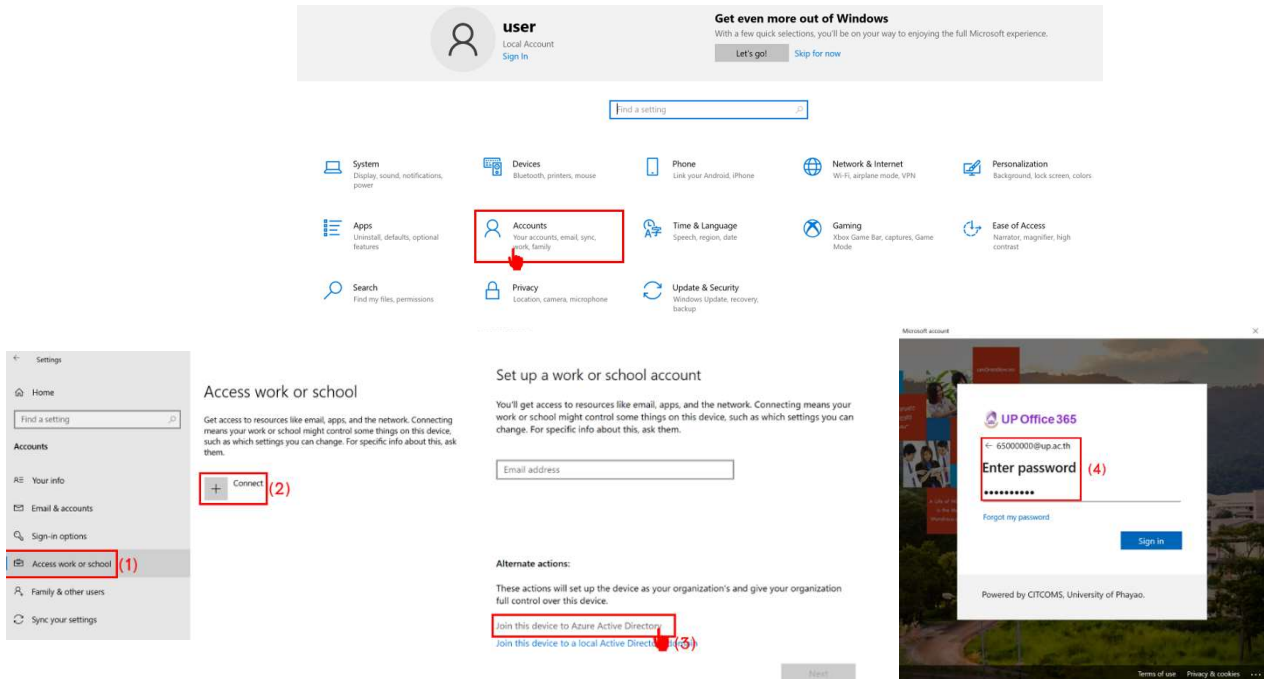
user
Local Account
Sign In

Get even more out of Windows
With a few quick selections, you'll be on your way to enjoying the full Microsoft experience.
Let's go! Skip for now

Find a setting

System
Display, sound, notifications, power

Devices
Bluetooth, printers, mouse

Phone
Link your Android, iPhone

Network & Internet
Wi-Fi, airplane mode, VPN

Personalization
Background, lock screen, colors

Apps
Uninstall, defaults, optional features

Accounts
Your accounts, email, sync, work, family

Time & Language
Speech, region, date

Gaming
Xbox Game Bar, captures, Game Mode

Ease of Access
Narrator, magnifier, high contrast

Search
Find my files, permissions

Privacy
Location, camera, microphone

Update & Security
Windows Update, recovery, backup

Settings
Home
Find a setting
Accounts
Your info
Email & accounts
Sign-in options
Access work or school (1)
Family & other users
Sync your settings

Access work or school
Get access to resources like email, apps, and the network. Connecting means your work or school might control some things on this device, such as which settings you can change. For specific info about this, ask them.
Connect (2)

Set up a work or school account
You'll get access to resources like email, apps, and the network. Connecting means your work or school might control some things on this device, such as which settings you can change. For specific info about this, ask them.
Email address

Alternate actions:
These actions will set up the device as your organization's and give your organization full control over this device.
Join this device to Azure Active Directory (3)
Join this device to a local Active Directory domain
Next

Microsoft account
UP Office 365
← 65000000@up.ac.th
Enter password (4)
••••••••••
Forgot my password
Sign in
Powered by CITCOMS, University of Phayao.
Terms of use Privacy & cookies ...